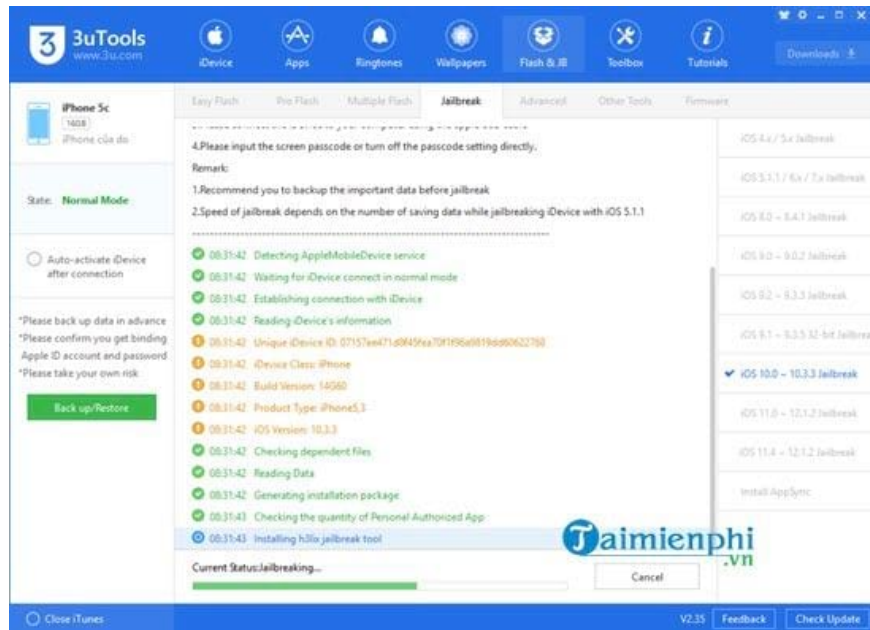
3uTools
www.3u.com

iDevice Apps Ringtones Wallpapers Flash & JB Toolbox Tutorials

Downloads

iPhone 5c
16GB
iPhone của do

State: Normal Mode

Auto-activate iDevice after connection

*Please back up data in advance
*Please confirm you get binding Apple ID account and password
*Please take your own risk

Back up/Restore

Easy Flash Pro Flash Multiple Flash Jailbreak Advanced Other Tools Firmware

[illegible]
4.Please input the screen passcode or turn off the passcode setting directly.
Remark:
1.Recommend you to backup the important data before jailbreak
2.Speed of jailbreak depends on the number of saving data while jailbreaking iDevice with iOS 5.1.1
--------------------------------------------

08:31:42 Detecting AppleMobileDevice service
08:31:42 Waiting for iDevice connect in normal mode
08:31:42 Establishing connection with iDevice
08:31:42 Reading iDevice's information
08:31:42 Unique iDevice ID: 07157ee471d0f45fea70f1f96a9819dd60622760
08:31:42 iDevice Class: iPhone
08:31:42 Build Version: 14G60
08:31:42 Product Type: iPhone5,3
08:31:42 iOS Version: 10.3.3
08:31:42 Checking dependent files
08:31:42 Reading Data
08:31:42 Generating installation package
08:31:43 Checking the quantity of Personal Authorized App
08:31:43 Installing h3lix jailbreak tool

Current Status:Jailbreaking...

Cancel

iOS 4.x / 5.x Jailbreak
iOS 5.1.1 / 6.x / 7.x Jailbreak
iOS 8.0 – 8.4.1 Jailbreak
iOS 9.0 – 9.0.2 Jailbreak
iOS 9.2 – 9.3.3 Jailbreak
iOS 9.1 – 9.3.5 32-bit Jailbreak
iOS 10.0 – 10.3.3 Jailbreak
iOS 11.0 – 12.1.2 Jailbreak
iOS 11.4 – 12.1.2 Jailbreak
Install AppSync

Taimienphi
.vn

Close iTunes
V2.35 Feedback Check Update